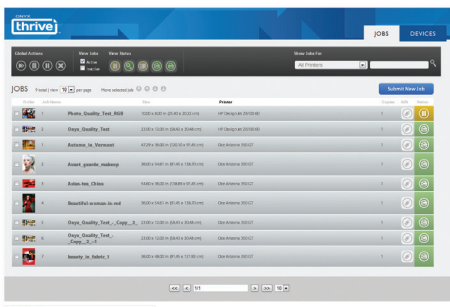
ONYX thrive

JOBS DEVICES

Global Actions View Jobs View Status Show Jobs For

All Printers

JOBS

Submit New Job

| Order | Job Name | Size | Printer | Copies | Edit | Status |
|---|---|---|---|---|---|---|
| 1 | Photo_Quality_Test_RGB | | HP Designjet Z6100 | 1 | | |
| 2 | Onyx_Quality_Test | | HP Designjet Z6100 | 1 | | |
| 3 | Autumn_in_Vermont | | HP Designjet Z6100 | 1 | | |
| 4 | Avant_guarde_makeup | | Oce Arizona 350 GT | 1 | | |
| 5 | Asian-Inn_China | | Oce Arizona 350 GT | 1 | | |
| 6 | Beautiful-woman-in-red | | Oce Arizona 350 GT | 1 | | |
| 7 | Onyx_Quality_Test_-_Copy_3_ | | Oce Arizona 350 GT | 1 | | |
| 8 | Onyx_Quality_Test_-_Copy__2_-1 | | Oce Arizona 350 GT | 1 | | |
| 9 | beauty_in_fabric_1 | | Oce Arizona 350 GT | 1 | | |

<< < 1/1 > >> 10